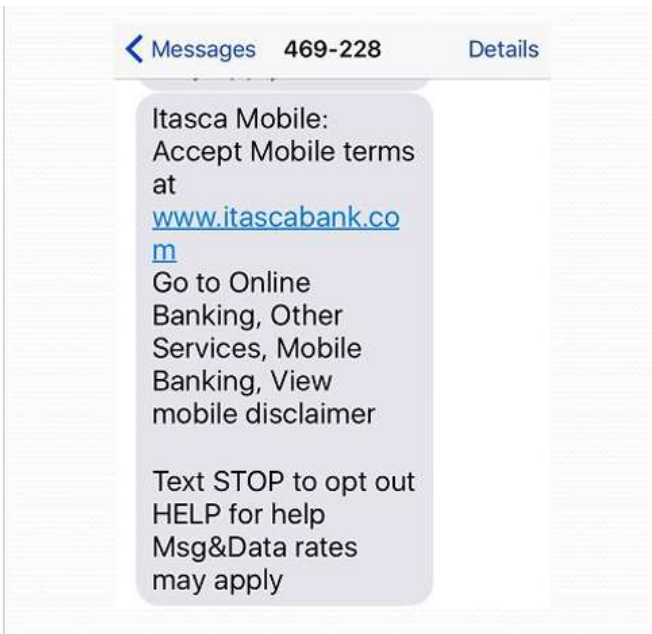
< Messages 469-228 Details

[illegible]

Itasca Mobile: Accept Mobile terms at www.itascabank.com
Go to Online Banking, Other Services, Mobile Banking, View mobile disclaimer

Text STOP to opt out HELP for help Msg&Data rates may apply